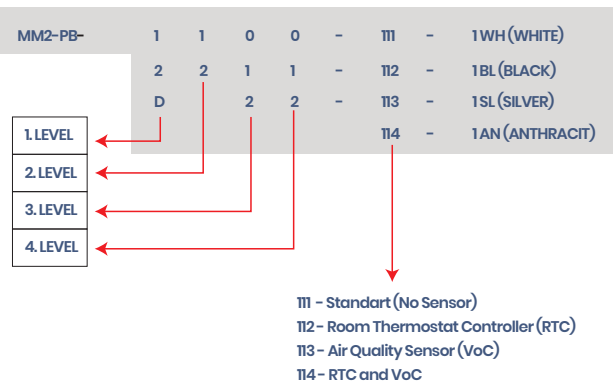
| MM2-PB- | 1 | 1 | 0 | 0 | - | 111 | - | 1 WH (WHITE) |
|---|---|---|---|---|---|---|---|---|
| | 2 | 2 | 1 | 1 | - | 112 | - | 1 BL (BLACK) |
| | D | | 2 | 2 | - | 113 | - | 1 SL (SILVER) |
| | | | | | | 114 | - | 1 AN (ANTHRACIT) |

1. LEVEL
2. LEVEL
3. LEVEL
4. LEVEL

111 - Standart (No Sensor)
112 - Room Thermostat Controller (RTC)
113 - Air Quality Sensor (VoC)
114 - RTC and VoC